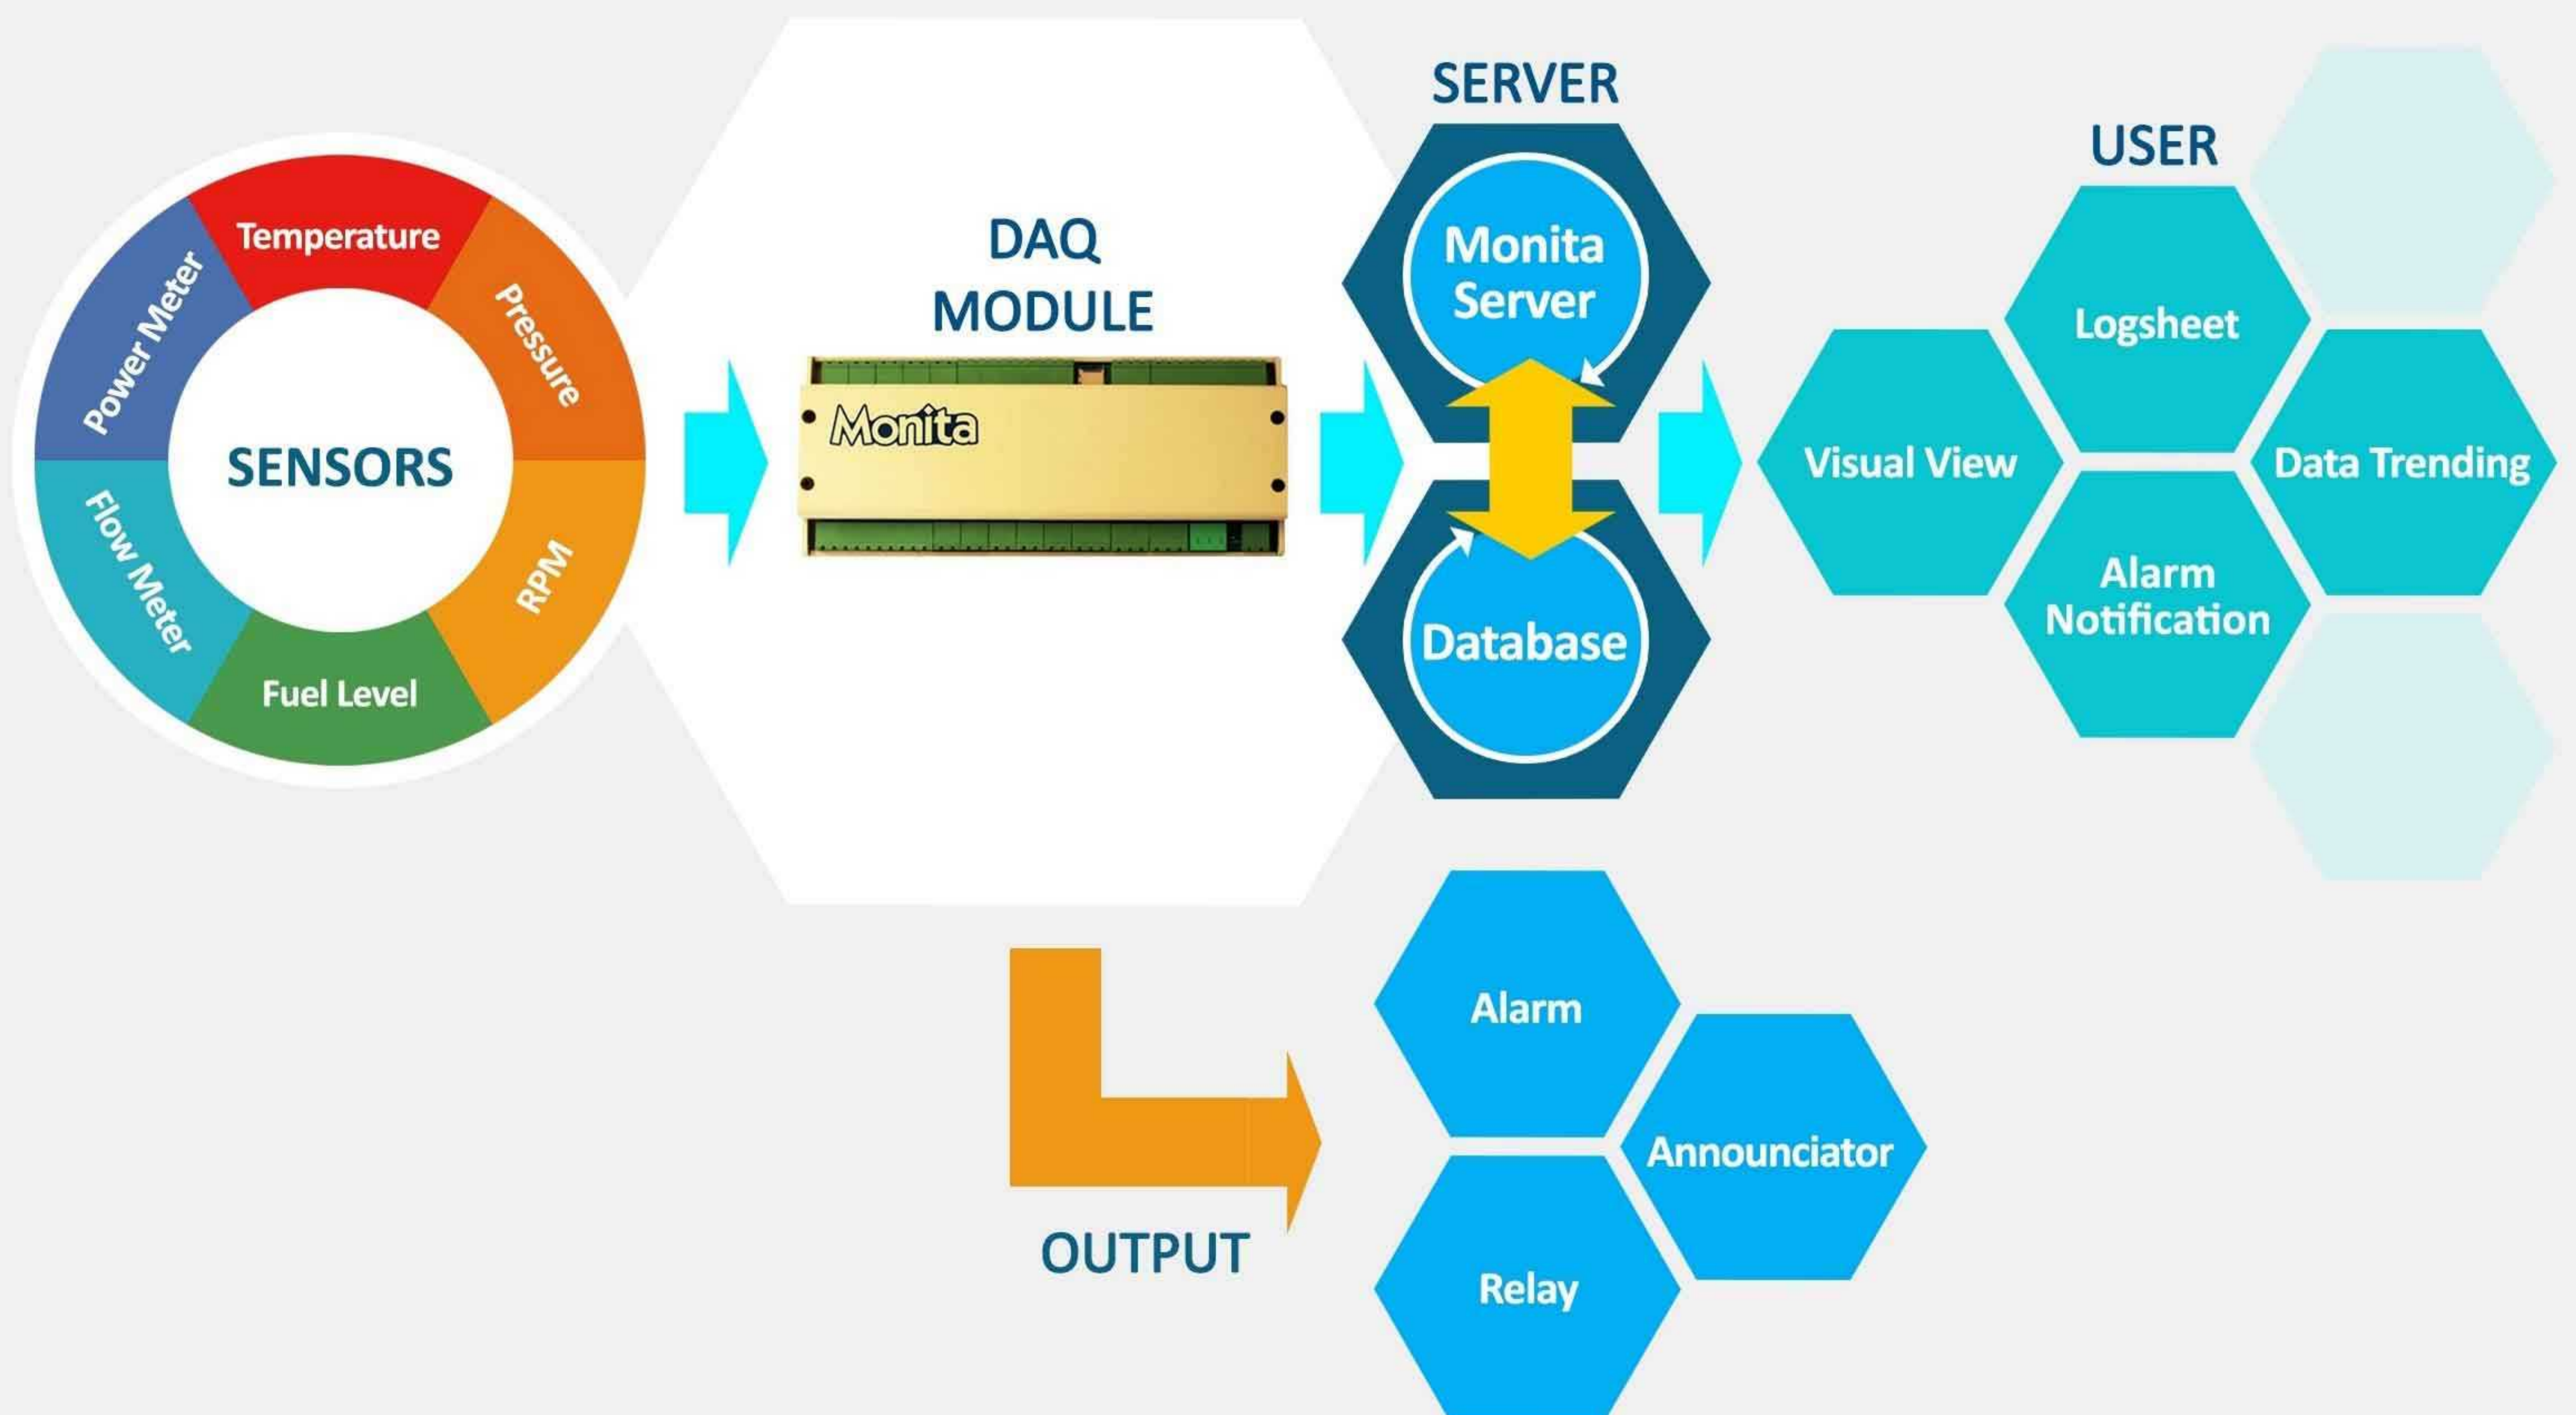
SENSORS

Temperature

Pressure

RPM

Fuel Level

Flow Meter

Power Meter

DAQ MODULE

Monita

SERVER

Monita Server

Database

USER

Logsheet

Visual View

Data Trending

Alarm Notification

OUTPUT

Alarm

Announciator

Relay